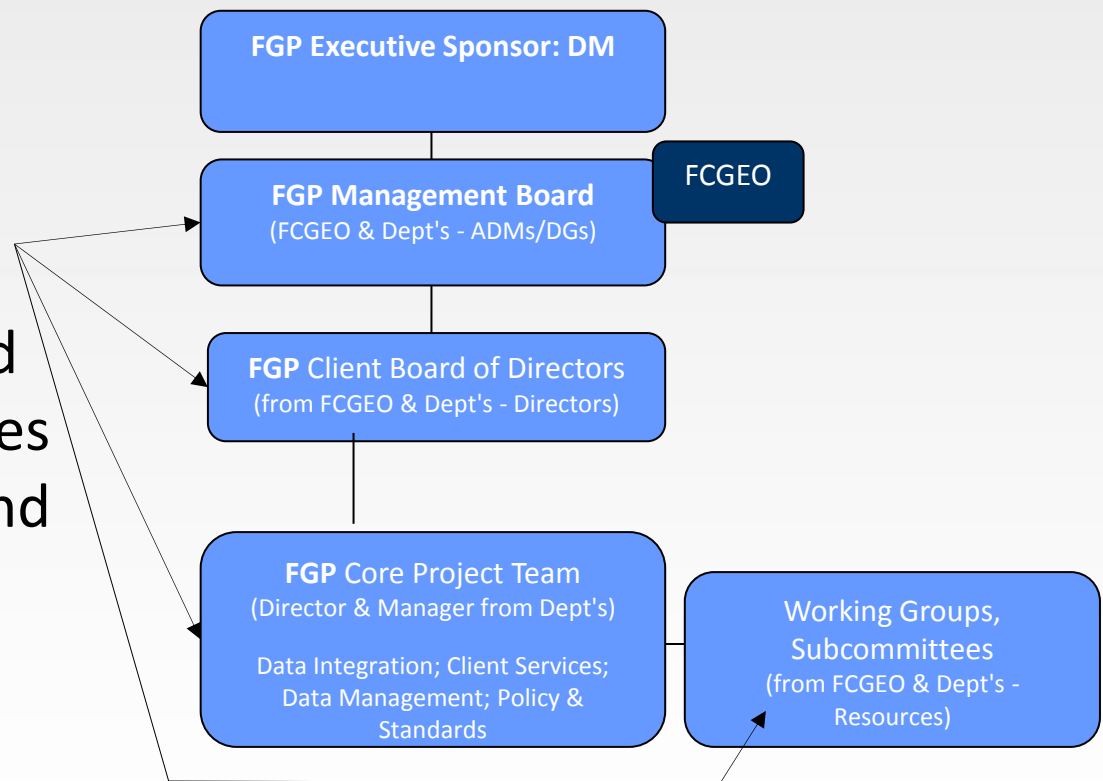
d
es
nd

FGP Executive Sponsor: DM

FGP Management Board
(FCGEO & Dept's - ADMs/DGs)

FCGEO

FGP Client Board of Directors
(from FCGEO & Dept's - Directors)

FGP Core Project Team
(Director & Manager from Dept's)

Data Integration; Client Services; Data Management; Policy & Standards

Working Groups, Subcommittees
(from FCGEO & Dept's - Resources)